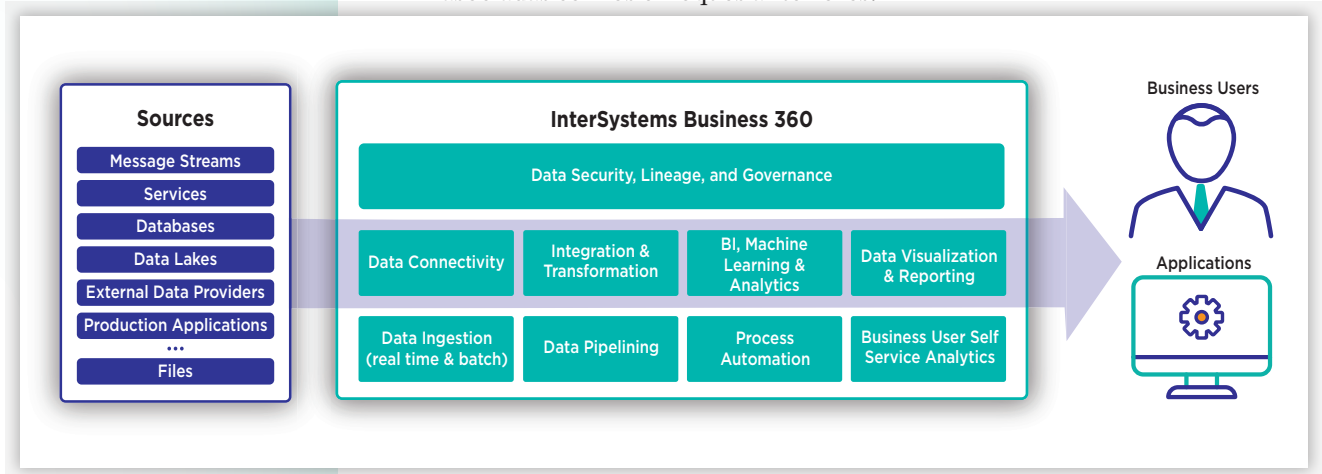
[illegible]

Sources

Message Streams

Services

Databases

Data Lakes

External Data Providers

Production Applications

...

Files

InterSystems Business 360

Data Security, Lineage, and Governance

Data Connectivity

Integration & Transformation

BI, Machine Learning & Analytics

Data Visualization & Reporting

Data Ingestion (real time & batch)

Data Pipelining

Process Automation

Business User Self Service Analytics

Business Users

Applications